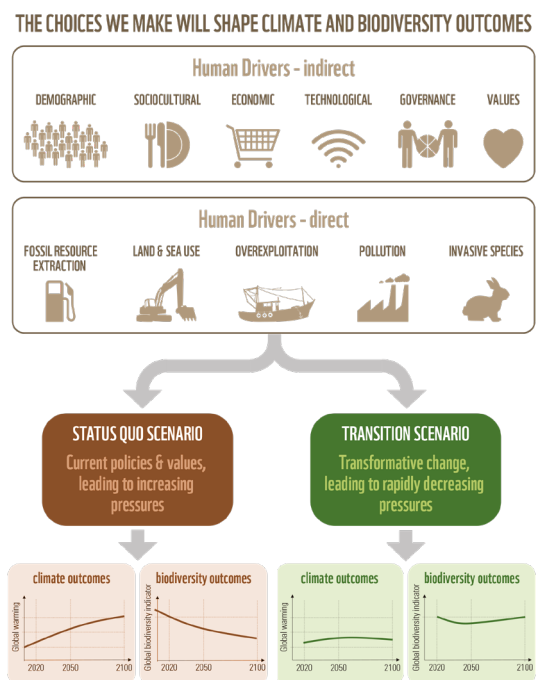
THE CHOICES WE MAKE WILL SHAPE CLIMATE AND BIODIVERSITY OUTCOMES

Human Drivers - indirect

DEMOGRAPHIC SOCIOCULTURAL ECONOMIC TECHNOLOGICAL GOVERNANCE VALUES

Human Drivers - direct

FOSSIL RESOURCE EXTRACTION LAND & SEA USE OVEREXPLOITATION POLLUTION INVASIVE SPECIES

STATUS QUO SCENARIO

Current policies & values, leading to increasing pressures

TRANSITION SCENARIO

Transformative change, leading to rapidly decreasing pressures

climate outcomes

Global warming

2020 2050 2100

biodiversity outcomes

Global biodiversity indicator

2020 2050 2100

climate outcomes

Global warming

2020 2050 2100

biodiversity outcomes

Global biodiversity indicator

2020 2050 2100